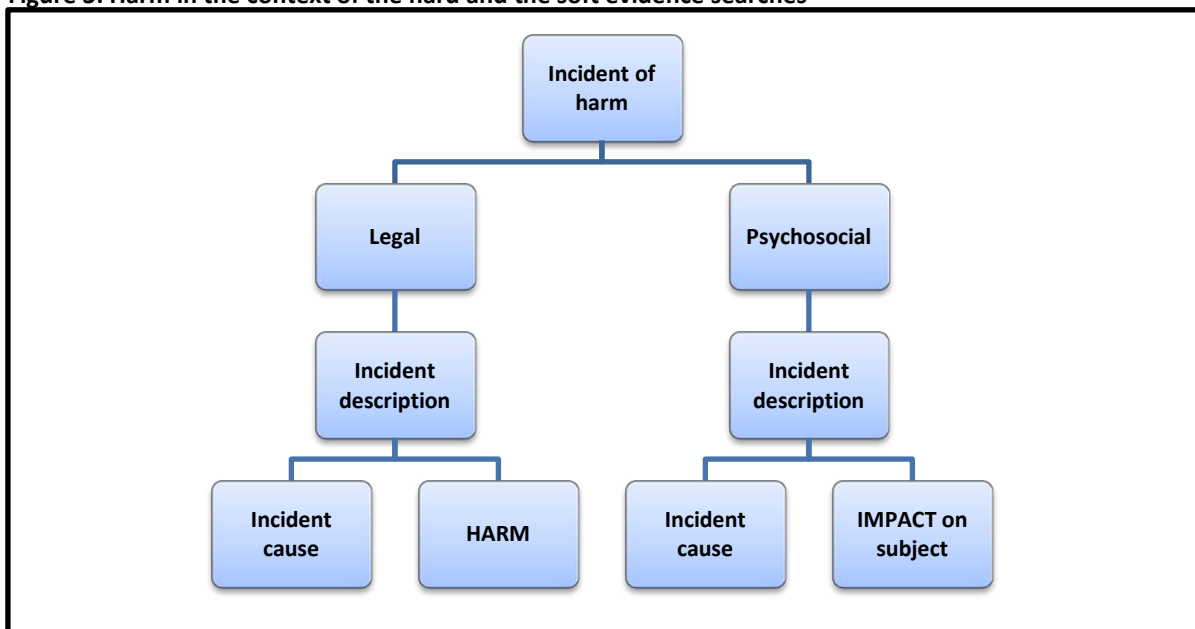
Figure 3: Harm in the context of the hard and the soft evidence searches

Incident of harm

Legal

Psychosocial

Incident description

Incident description

Incident cause

HARM

Incident cause

IMPACT on subject